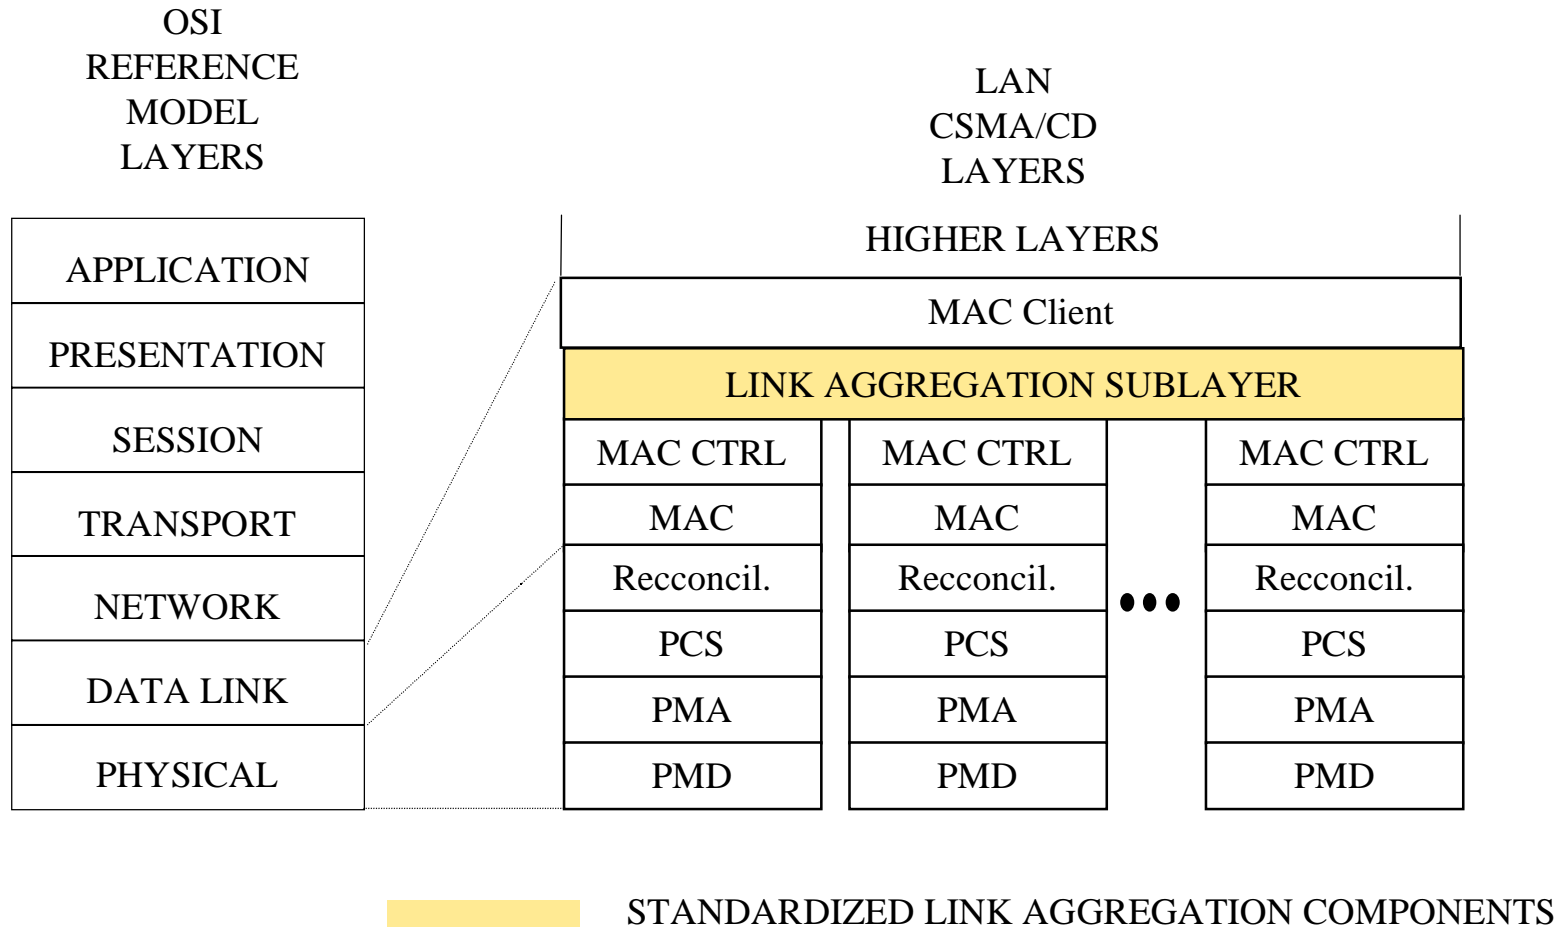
OSI REFERENCE MODEL LAYERS

LAN CSMA/CD LAYERS

APPLICATION
PRESENTATION
SESSION
TRANSPORT
NETWORK
DATA LINK
PHYSICAL

HIGHER LAYERS
MAC Client
LINK AGGREGATION SUBLAYER

MAC CTRL
MAC
Recconcil.
PCS
PMA
PMD

MAC CTRL
MAC
Recconcil.
PCS
PMA
PMD

MAC CTRL
MAC
Recconcil.
PCS
PMA
PMD

STANDARDIZED LINK AGGREGATION COMPONENTS